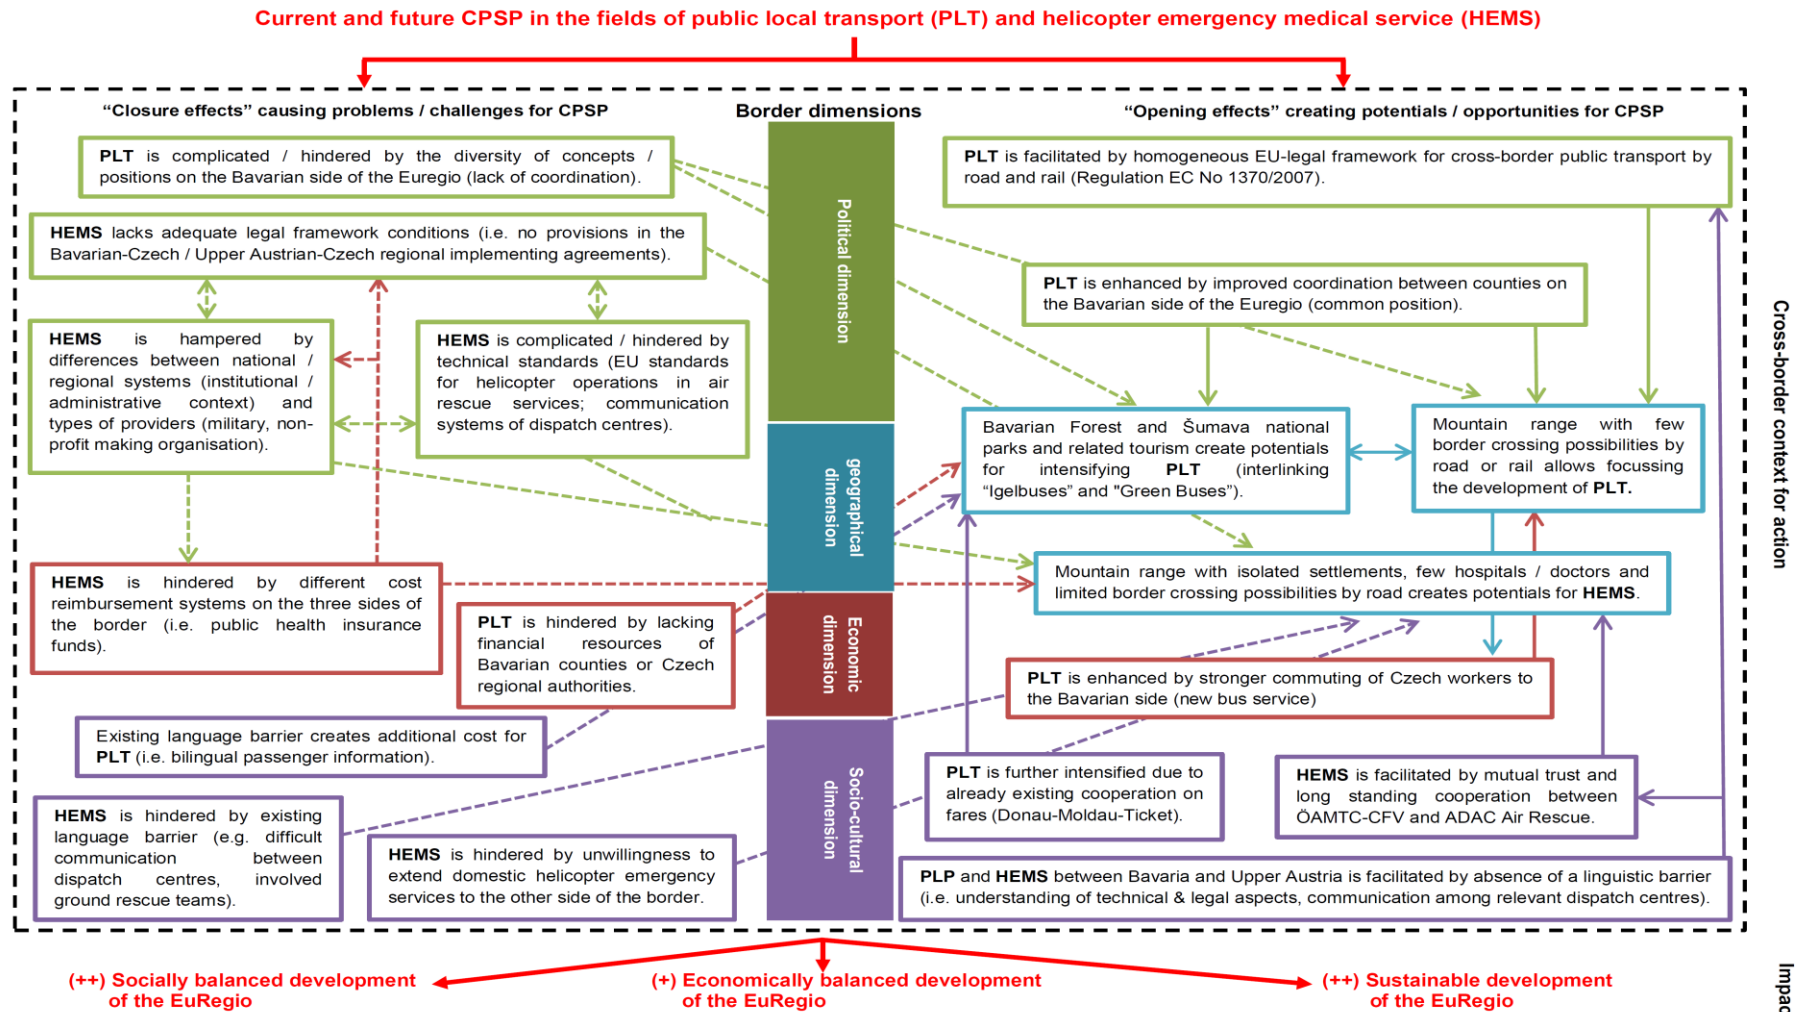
Current and future CPSP in the fields of public local transport (PLT) and helicopter emergency medical service (HEMS)

"Closure effects" causing problems / challenges for CPSP

Border dimensions

"Opening effects" creating potentials / opportunities for CPSP

**PLT** is complicated / hindered by the diversity of concepts / positions on the Bavarian side of the Euregio (lack of coordination).

**HEMS** lacks adequate legal framework conditions (i.e. no provisions in the Bavarian-Czech / Upper Austrian-Czech regional implementing agreements).

**HEMS** is hampered by differences between national / regional systems (institutional / administrative context) and types of providers (military, non-profit making organisation).

**HEMS** is complicated / hindered by technical standards (EU standards for helicopter operations in air rescue services; communication systems of dispatch centres).

**HEMS** is hindered by different cost reimbursement systems on the three sides of the border (i.e. public health insurance funds).

**PLT** is hindered by lacking financial resources of Bavarian counties or Czech regional authorities.

Existing language barrier creates additional cost for **PLT** (i.e. bilingual passenger information).

**HEMS** is hindered by existing language barrier (e.g. difficult communication between dispatch centres, involved ground rescue teams).

**HEMS** is hindered by unwillingness to extend domestic helicopter emergency services to the other side of the border.

Political dimension

geographical dimension

Economic dimension

Socio-cultural dimension

**PLT** is facilitated by homogeneous EU-legal framework for cross-border public transport by road and rail (Regulation EC No 1370/2007).

**PLT** is enhanced by improved coordination between counties on the Bavarian side of the Euregio (common position).

Bavarian Forest and Šumava national parks and related tourism create potentials for intensifying **PLT** (interlinking "Igelbuses" and "Green Buses").

Mountain range with few border crossing possibilities by road or rail allows focussing the development of **PLT.**

Mountain range with isolated settlements, few hospitals / doctors and limited border crossing possibilities by road creates potentials for **HEMS**.

**PLT** is enhanced by stronger commuting of Czech workers to the Bavarian side (new bus service)

**PLT** is further intensified due to already existing cooperation on fares (Donau-Moldau-Ticket).

**HEMS** is facilitated by mutual trust and long standing cooperation between ÖAMTC-CFV and ADAC Air Rescue.

**PLP** and **HEMS** between Bavaria and Upper Austria is facilitated by absence of a linguistic barrier (i.e. understanding of technical & legal aspects, communication among relevant dispatch centres).

Cross-border context for action

(++) Socially balanced development of the EuRegio

(+) Economically balanced development of the EuRegio

(++) Sustainable development of the EuRegio

Impac